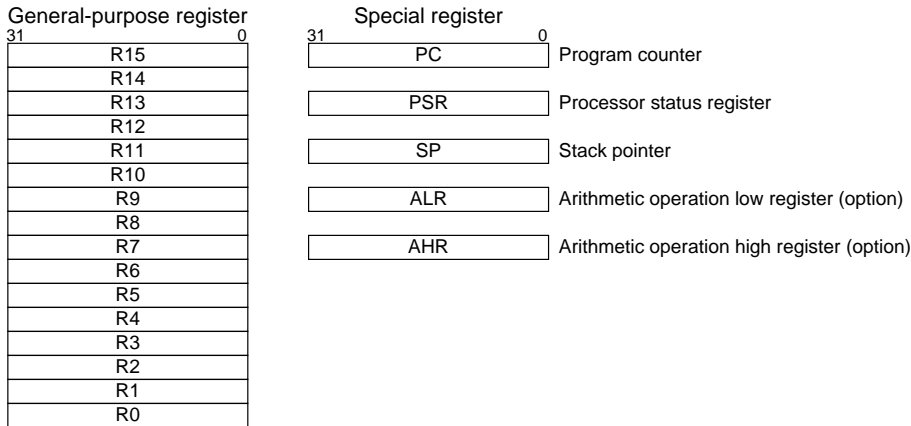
General-purpose register

31 0

R15
R14
R13
R12
R11
R10
R9
R8
R7
R6
R5
R4
R3
R2
R1
R0

Special register

31 0

PC Program counter

PSR Processor status register

SP Stack pointer

ALR Arithmetic operation low register (option)

AHR Arithmetic operation high register (option)